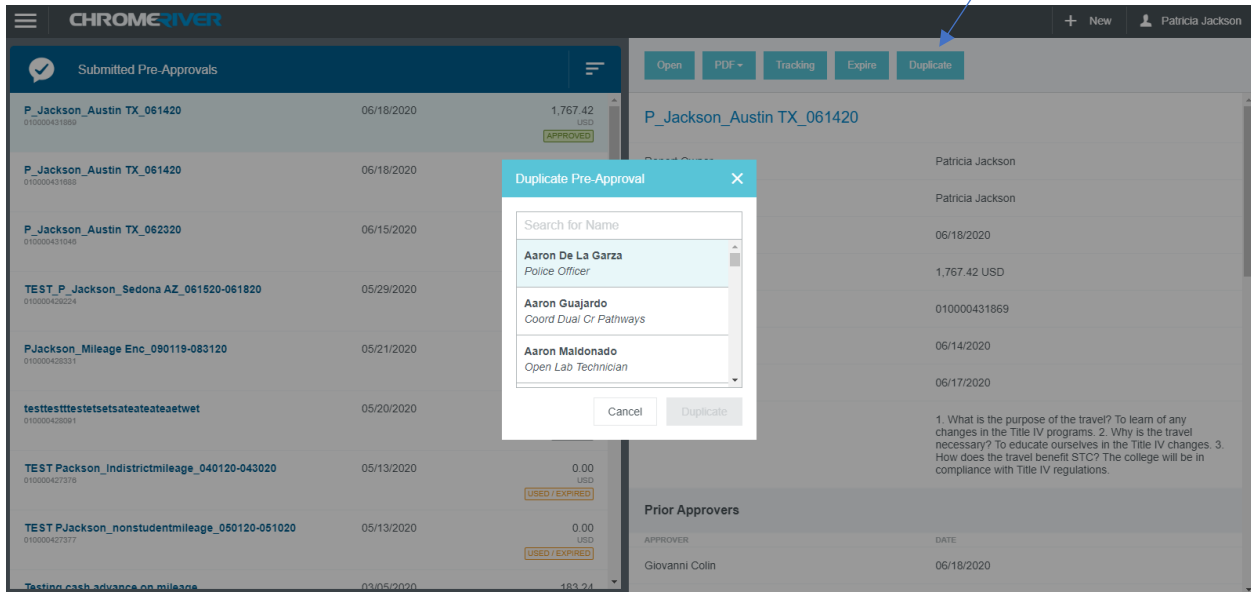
CHROMERIVER

New

Patricia Jackson

Submitted Pre-Approvals

P_Jackson_Austin TX_061420
010000431869
06/18/2020
1,767.42
USD
APPROVED

P_Jackson_Austin TX_061420
010000431688
06/18/2020

P_Jackson_Austin TX_062320
010000431046
06/15/2020

TEST_P_Jackson_Sedona AZ_061520-061820
010000429224
05/29/2020

PJackson_Mileage Enc_090119-083120
010000428331
05/21/2020

testtestttestetsetsateateateaetwet
010000428091
05/20/2020

TEST Packson_Indistrictmileage_040120-043020
010000427376
05/13/2020
0.00
USD
USED / EXPIRED

TEST PJackson_nonstudentmileage_050120-051020
010000427377
05/13/2020
0.00
USD
USED / EXPIRED

Testing cash advance on mileage
03/05/2020
183.24

Open

PDF

Tracking

Expire

Duplicate

P_Jackson_Austin TX_061420

Report Owner
Patricia Jackson

Patricia Jackson

06/18/2020

1,767.42 USD

010000431869

06/14/2020

06/17/2020

1. What is the purpose of the travel? To learn of any changes in the Title IV programs. 2. Why is the travel necessary? To educate ourselves in the Title IV changes. 3. How does the travel benefit STC? The college will be in compliance with Title IV regulations.

Prior Approvers

APPROVER
DATE

Giovanni Colin
06/18/2020

Duplicate Pre-Approval

Search for Name

Aaron De La Garza
Police Officer

Aaron Guajardo
Coord Dual Cr Pathways

Aaron Maldonado
Open Lab Technician

Cancel

Duplicate